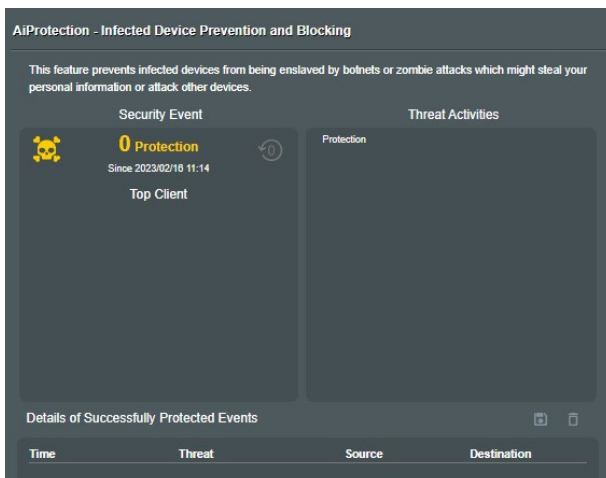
AiProtection - Infected Device Prevention and Blocking

This feature prevents infected devices from being enslaved by botnets or zombie attacks which might steal your personal information or attack other devices.

Security Event

0 Protection

Since 2023/02/16 11:14

Top Client

Threat Activities

Protection

Details of Successfully Protected Events

| Time | Threat | Source | Destination |
|---|---|---|---|